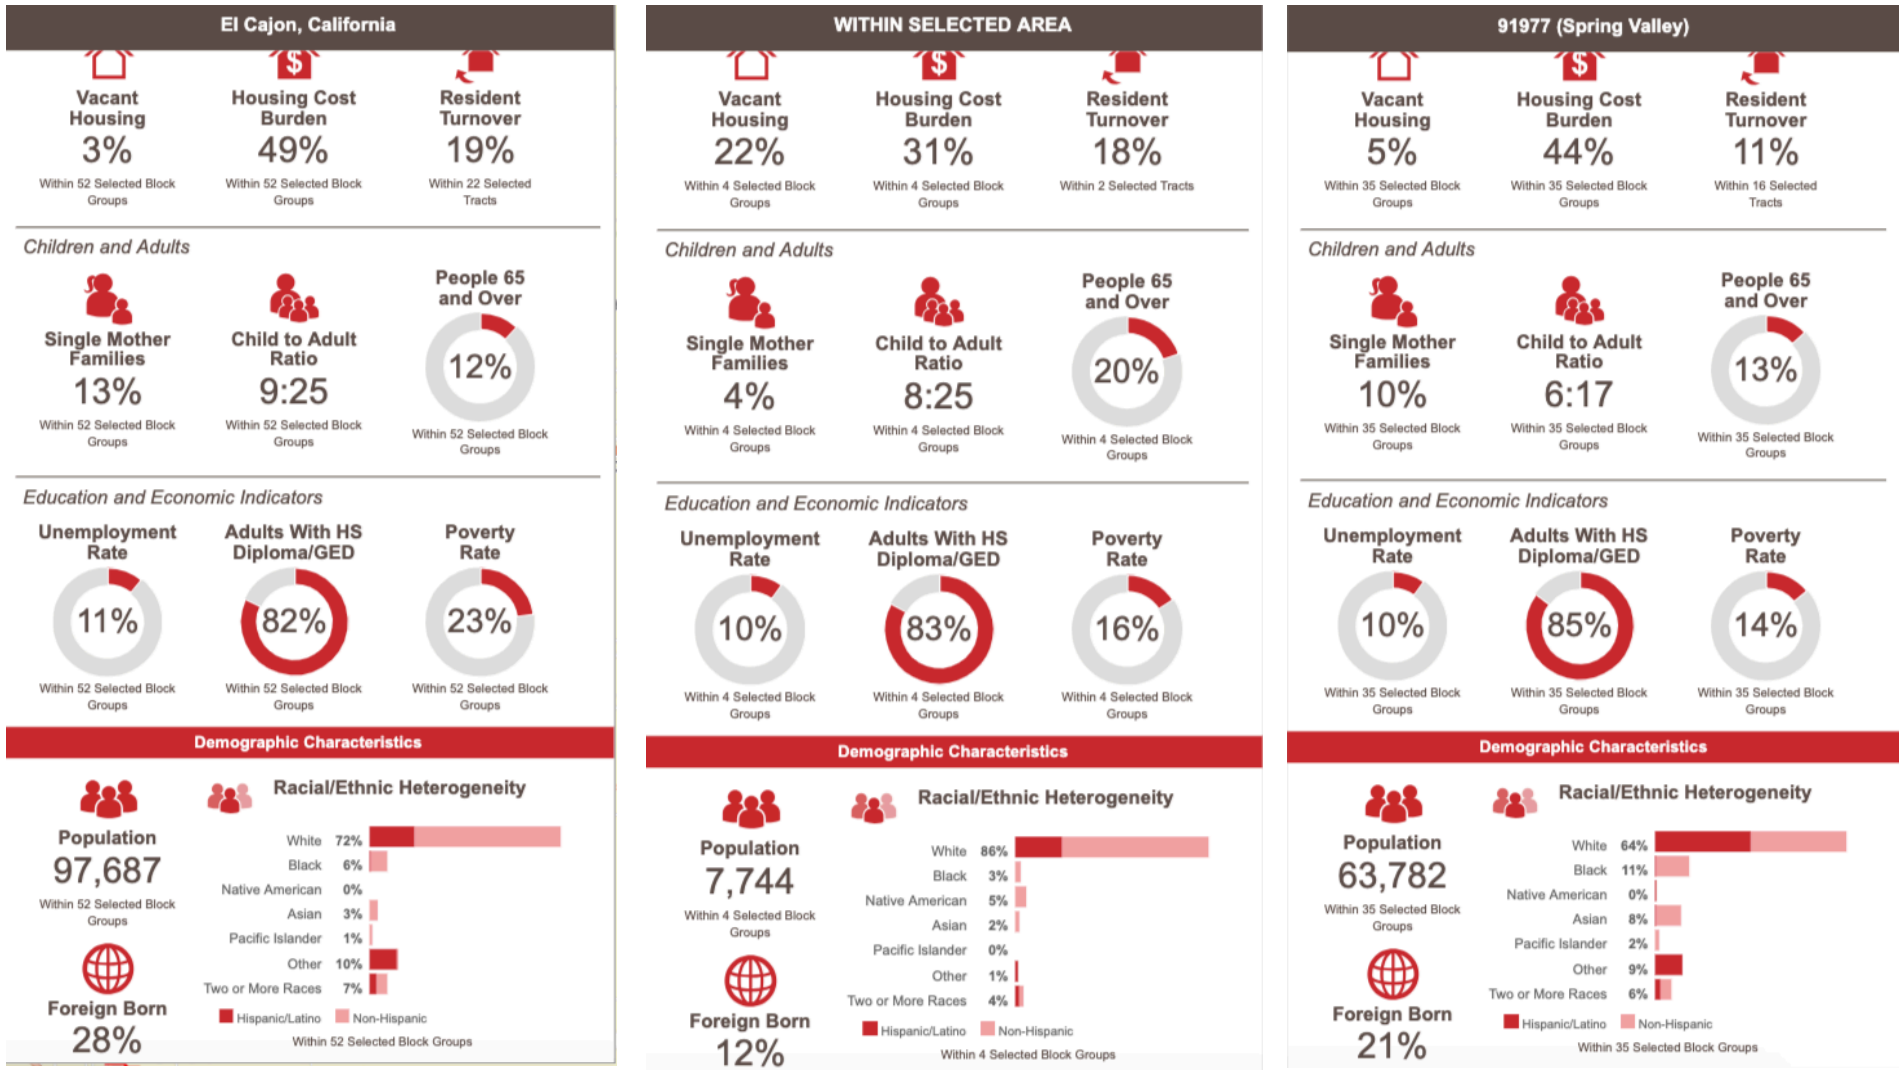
El Cajon, California

Vacant Housing
3%
Within 52 Selected Block Groups

Housing Cost Burden
49%
Within 52 Selected Block Groups

Resident Turnover
19%
Within 22 Selected Tracts

Children and Adults

Single Mother Families
13%
Within 52 Selected Block Groups

Child to Adult Ratio
9:25
Within 52 Selected Block Groups

People 65 and Over
12%
Within 52 Selected Block Groups

Education and Economic Indicators

Unemployment Rate
11%
Within 52 Selected Block Groups

Adults With HS Diploma/GED
82%
Within 52 Selected Block Groups

Poverty Rate
23%
Within 52 Selected Block Groups

Demographic Characteristics

Population
97,687
Within 52 Selected Block Groups

Foreign Born
28%

Racial/Ethnic Heterogeneity

| | |
|---|---|
| White | 72% |
| Black | 6% |
| Native American | 0% |
| Asian | 3% |
| Pacific Islander | 1% |
| Other | 10% |
| Two or More Races | 7% |

Hispanic/Latino Non-Hispanic
Within 52 Selected Block Groups

WITHIN SELECTED AREA

Vacant Housing
22%
Within 4 Selected Block Groups

Housing Cost Burden
31%
Within 4 Selected Block Groups

Resident Turnover
18%
Within 2 Selected Tracts

Children and Adults

Single Mother Families
4%
Within 4 Selected Block Groups

Child to Adult Ratio
8:25
Within 4 Selected Block Groups

People 65 and Over
20%
Within 4 Selected Block Groups

Education and Economic Indicators

Unemployment Rate
10%
Within 4 Selected Block Groups

Adults With HS Diploma/GED
83%
Within 4 Selected Block Groups

Poverty Rate
16%
Within 4 Selected Block Groups

Demographic Characteristics

Population
7,744
Within 4 Selected Block Groups

Foreign Born
12%

Racial/Ethnic Heterogeneity

| | |
|---|---|
| White | 86% |
| Black | 3% |
| Native American | 5% |
| Asian | 2% |
| Pacific Islander | 0% |
| Other | 1% |
| Two or More Races | 4% |

Hispanic/Latino Non-Hispanic
Within 4 Selected Block Groups

91977 (Spring Valley)

Vacant Housing
5%
Within 35 Selected Block Groups

Housing Cost Burden
44%
Within 35 Selected Block Groups

Resident Turnover
11%
Within 16 Selected Tracts

Children and Adults

Single Mother Families
10%
Within 35 Selected Block Groups

Child to Adult Ratio
6:17
Within 35 Selected Block Groups

People 65 and Over
13%
Within 35 Selected Block Groups

Education and Economic Indicators

Unemployment Rate
10%
Within 35 Selected Block Groups

Adults With HS Diploma/GED
85%
Within 35 Selected Block Groups

Poverty Rate
14%
Within 35 Selected Block Groups

Demographic Characteristics

Population
63,782
Within 35 Selected Block Groups

Foreign Born
21%

Racial/Ethnic Heterogeneity

| | |
|---|---|
| White | 64% |
| Black | 11% |
| Native American | 0% |
| Asian | 8% |
| Pacific Islander | 2% |
| Other | 9% |
| Two or More Races | 6% |

Hispanic/Latino Non-Hispanic
Within 35 Selected Block Groups